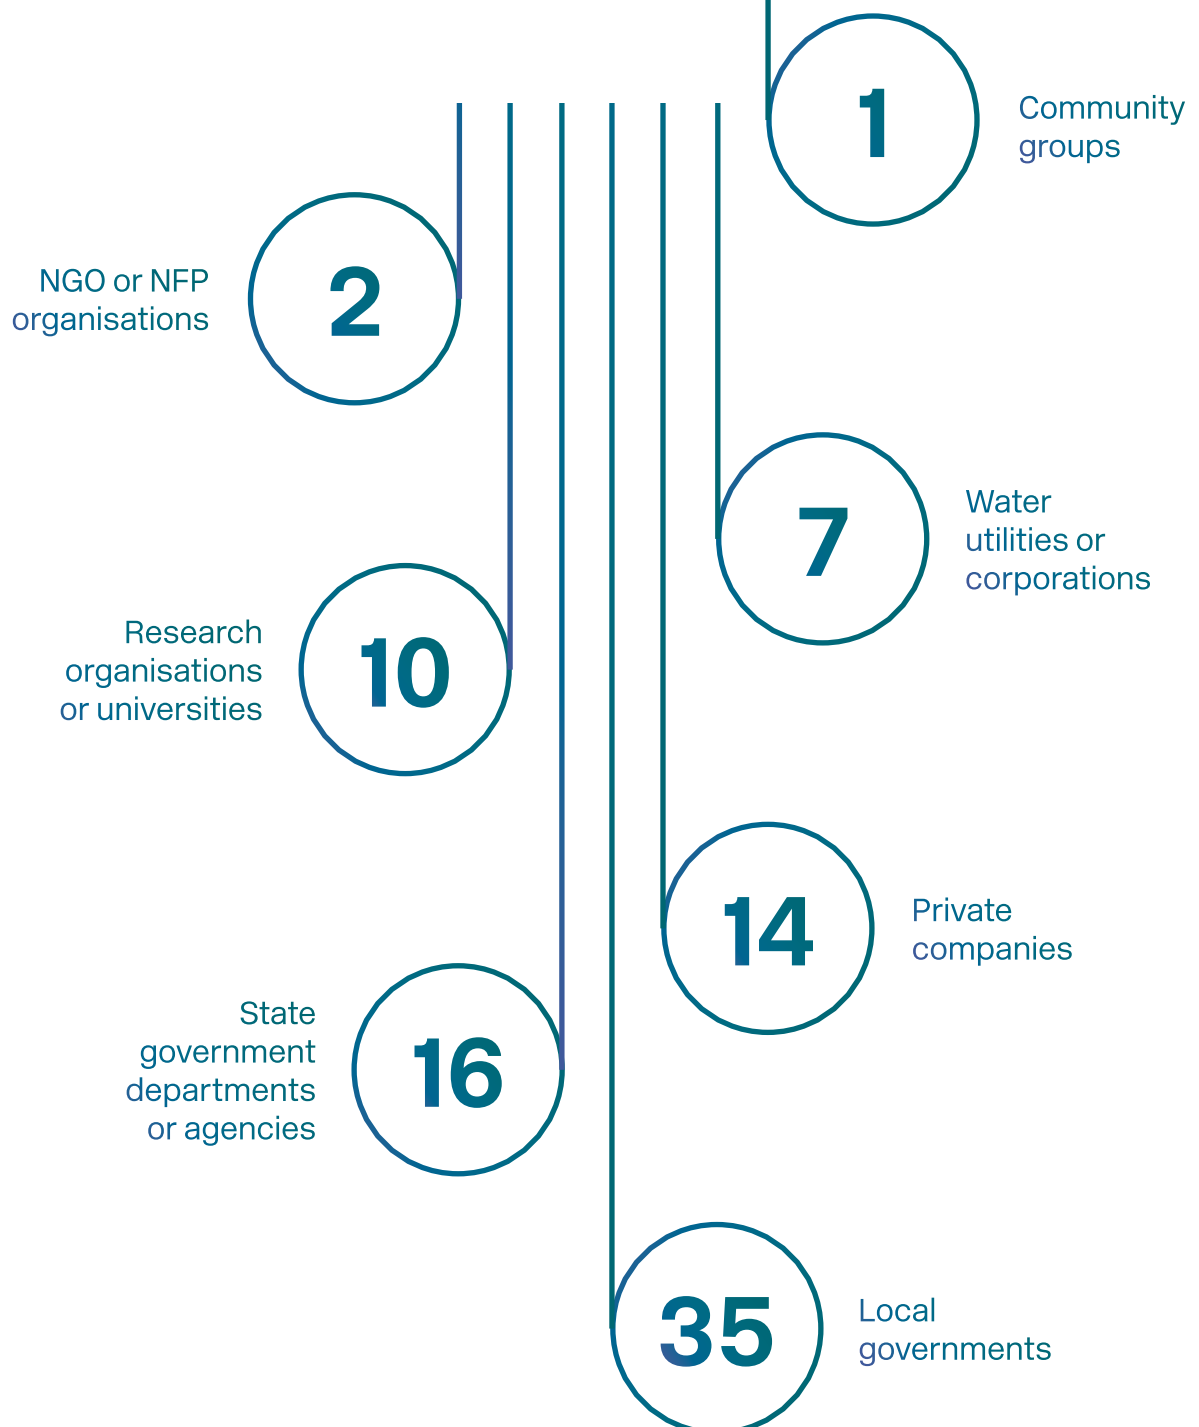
1
Community groups

NGO or NFP organisations
2

7
Water utilities or corporations

Research organisations or universities
10

14
Private companies

State government departments or agencies
16

35
Local governments